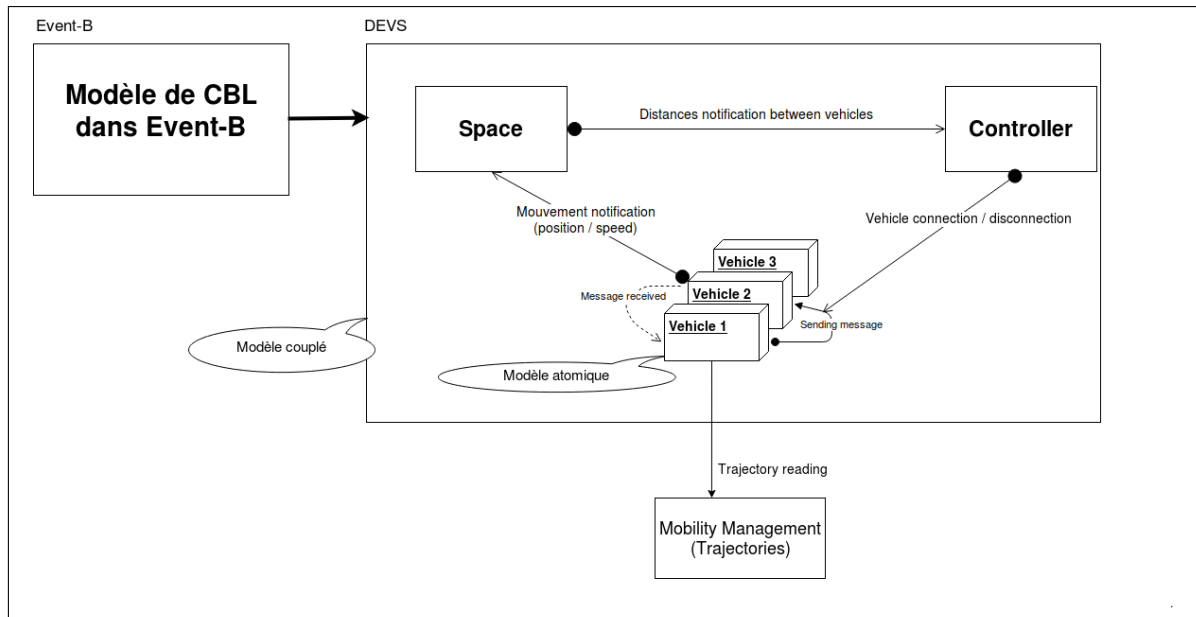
Event-B

Modèle de CBL dans Event-B

DEVS

Space

Distances notification between vehicles

Controller

Mouvement notification (position / speed)

Vehicle connection / disconnection

Vehicle 3

Vehicle 2

Message received

Vehicle 1

Sending message

Modèle couplé

Modèle atomique

Trajectory reading

Mobility Management (Trajectories)